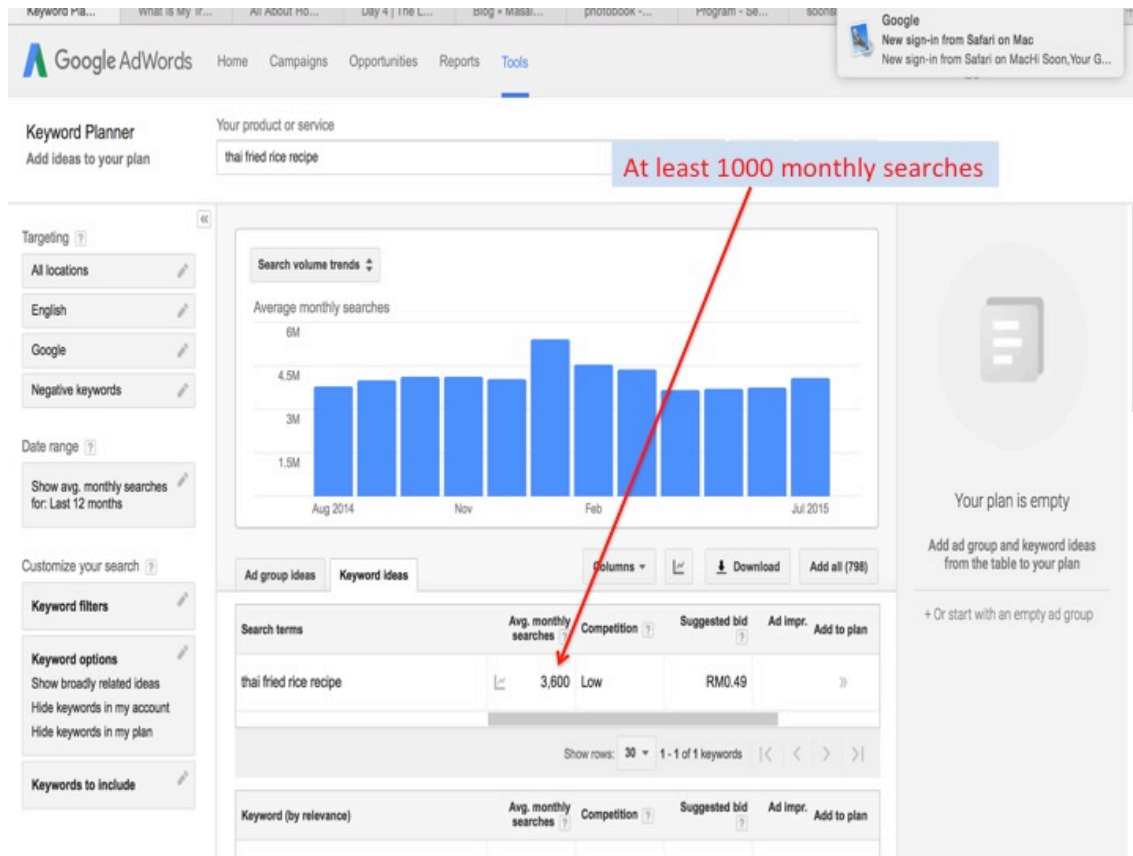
Keyword Pla... | What is My IP... | All About Ho... | Day 4 | The L... | Blog • Masal... | photobook -... | Program - Se... | soons

Google
New sign-in from Safari on Mac
New sign-in from Safari on MacHi Soon,Your G...

Google AdWords  Home  Campaigns  Opportunities  Reports  Tools

Keyword Planner
Add ideas to your plan

Your product or service
thai fried rice recipe

At least 1000 monthly searches

«

Targeting ?
All locations
English
Google
Negative keywords

Date range ?
Show avg. monthly searches for: Last 12 months

Customize your search ?
Keyword filters

Keyword options
Show broadly related ideas
Hide keywords in my account
Hide keywords in my plan

Keywords to include

Search volume trends
Average monthly searches
6M
4.5M
3M
1.5M
Aug 2014  Nov  Feb  Jul 2015

Ad group ideas  Keyword ideas  Columns  Download  Add all (798)

| Search terms | Avg. monthly searches ? | Competition ? | Suggested bid ? | Ad impr. | Add to plan |
|---|---|---|---|---|---|
| thai fried rice recipe | 3,600 | Low | RM0.49 | | » |

Show rows: 30  1 - 1 of 1 keywords

| Keyword (by relevance) | Avg. monthly searches ? | Competition ? | Suggested bid ? | Ad impr. | Add to plan |
|---|---|---|---|---|---|

Your plan is empty
Add ad group and keyword ideas from the table to your plan
+ Or start with an empty ad group